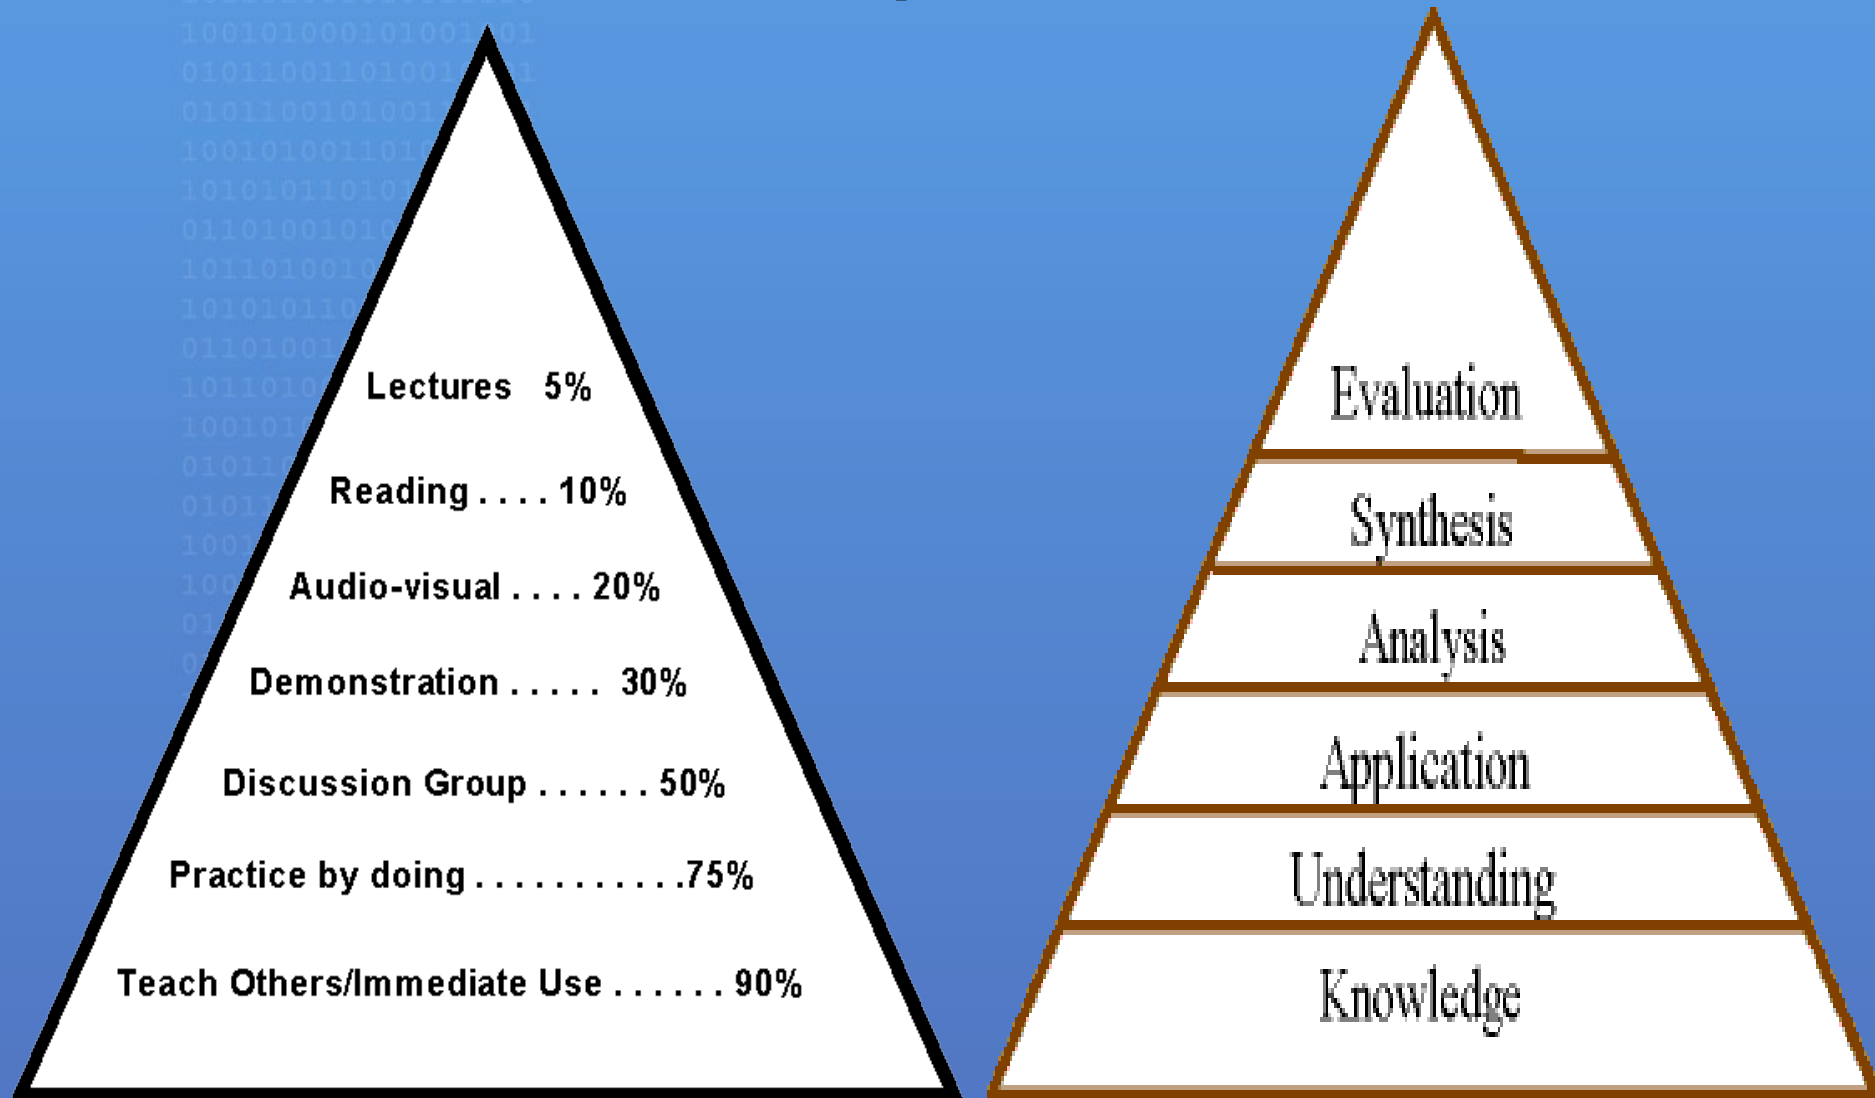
Lectures 5%

Reading . . . . 10%

Audio-visual . . . . 20%

Demonstration . . . . . 30%

Discussion Group . . . . . . 50%

Practice by doing . . . . . . . . . . .75%

Teach Others/Immediate Use . . . . . . 90%

Evaluation

Synthesis

Analysis

Application

Understanding

Knowledge